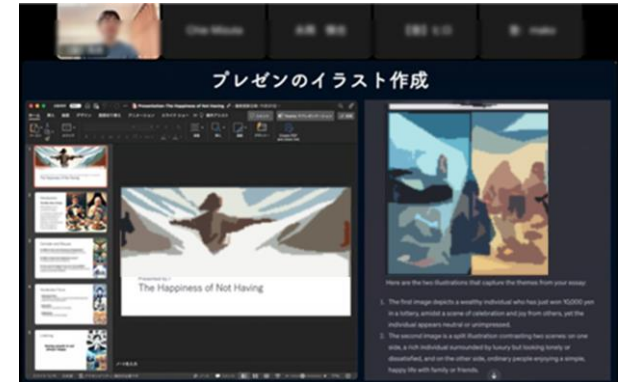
プレゼンのイラスト作成

Presentation: The Happiness of Not Having

Presented by: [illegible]

The Happiness of Not Having

Here are the two illustrations that capture the themes from your essay:

1. The first image depicts a wealthy individual who has just won 10,000 yen in a lottery, amidst a scene of celebration and joy from others, yet the individual appears neutral or unimpressed.

2. The second image is a split illustration contrasting two scenes: on one side, a rich individual surrounded by luxury but looking lonely or dissatisfied, and on the other side, ordinary people enjoying a simple, happy life with family or friends.